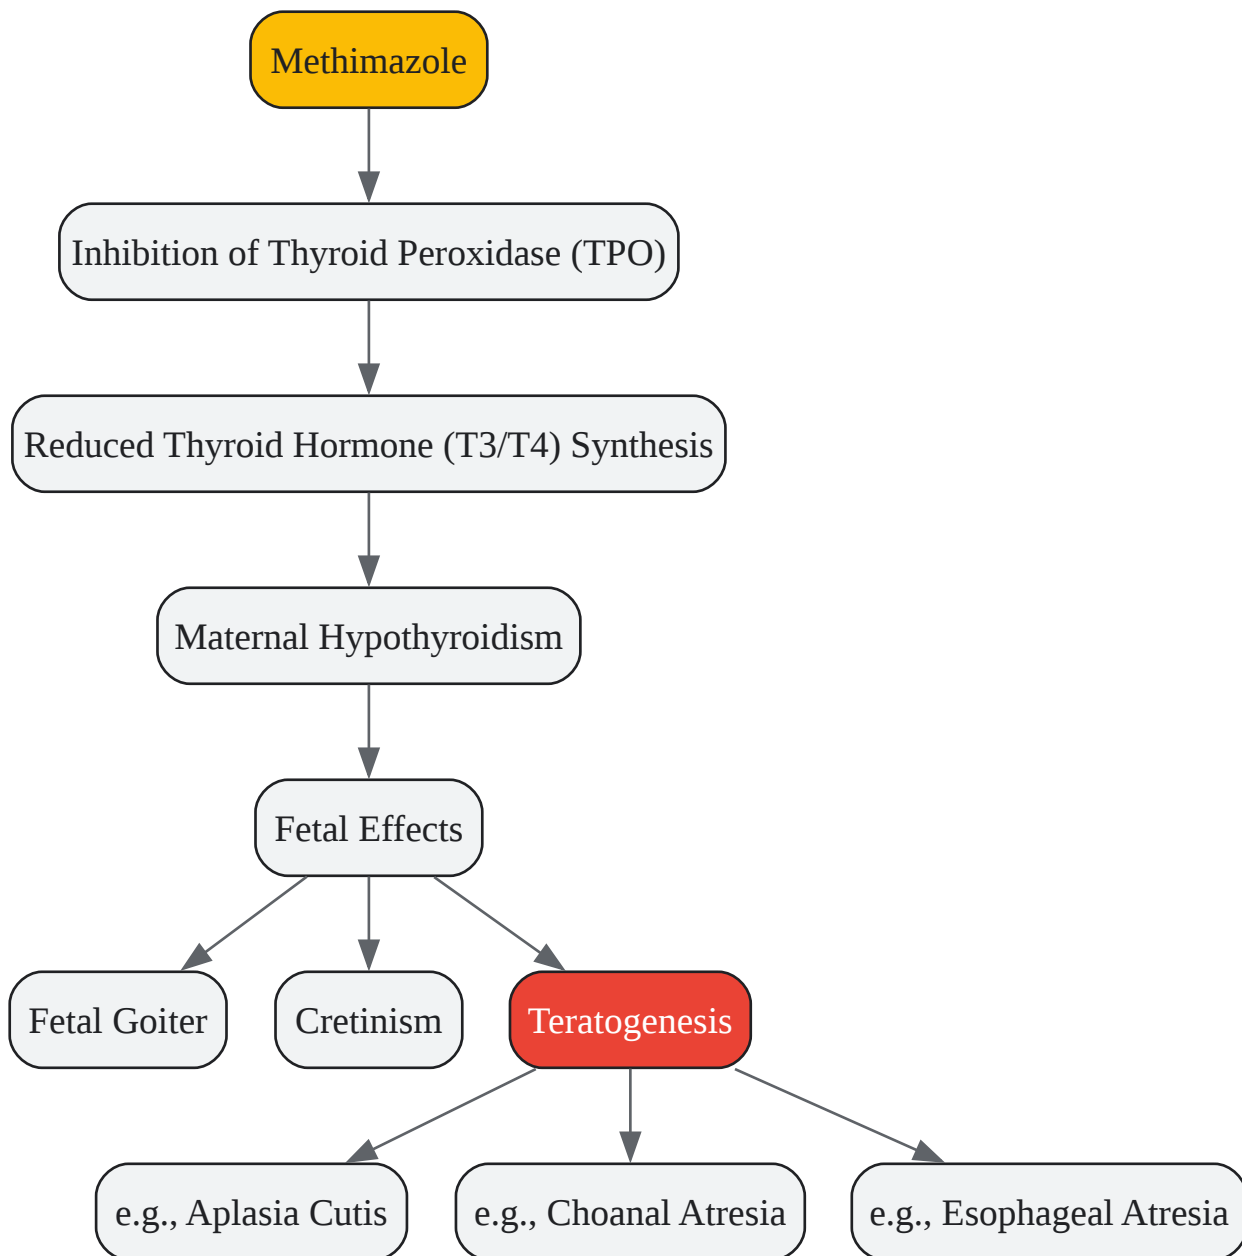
Methimazole

Inhibition of Thyroid Peroxidase (TPO)

Reduced Thyroid Hormone (T3/T4) Synthesis

Maternal Hypothyroidism

Fetal Effects

Fetal Goiter

Cretinism

Teratogenesis

e.g., Aplasia Cutis

e.g., Choanal Atresia

e.g., Esophageal Atresia